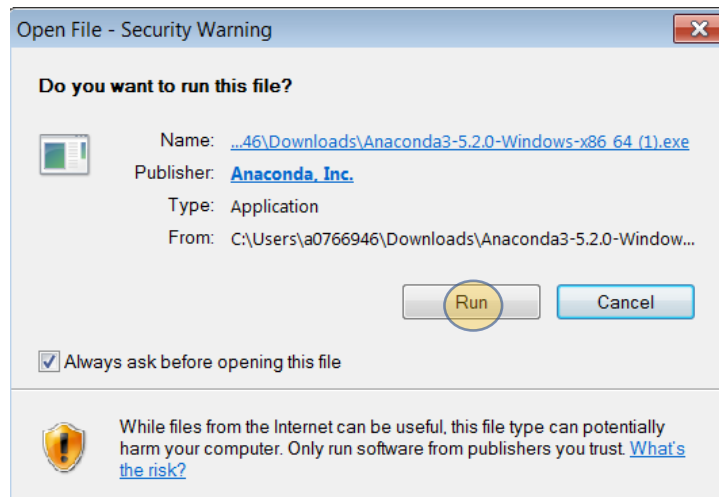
Open File - Security Warning

Do you want to run this file?

Name: ...46\Downloads\Anaconda3-5.2.0-Windows-x86_64 (1).exe
Publisher: Anaconda, Inc.
Type: Application
From: C:\Users\a0766946\Downloads\Anaconda3-5.2.0-Window...

Run
Cancel

Always ask before opening this file

While files from the Internet can be useful, this file type can potentially harm your computer. Only run software from publishers you trust. What's the risk?